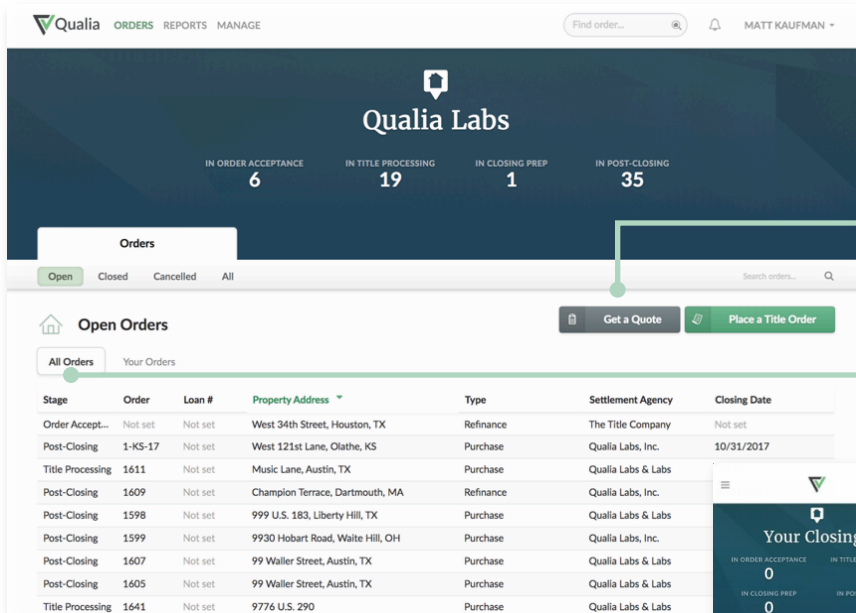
Qualia ORDERS REPORTS MANAGE

Find order...

MATT KAUFMAN

Qualia Labs

IN ORDER ACCEPTANCE 6
IN TITLE PROCESSING 19
IN CLOSING PREP 1
IN POST-CLOSING 35

Orders

Open Closed Cancelled All

Search orders...

Open Orders

Get a Quote

Place a Title Order

All Orders Your Orders

| Stage | Order | Loan # | Property Address | Type | Settlement Agency | Closing Date |
|---|---|---|---|---|---|---|
| Order Accept... | Not set | Not set | West 34th Street, Houston, TX | Refinance | The Title Company | Not set |
| Post-Closing | 1-KS-17 | Not set | West 121st Lane, Olathe, KS | Purchase | Qualia Labs, Inc. | 10/31/2017 |
| Title Processing | 1611 | Not set | Music Lane, Austin, TX | Purchase | Qualia Labs & Labs | |
| Post-Closing | 1609 | Not set | Champion Terrace, Dartmouth, MA | Refinance | Qualia Labs, Inc. | |
| Post-Closing | 1598 | Not set | 999 U.S. 183, Liberty Hill, TX | Purchase | Qualia Labs & Labs | |
| Post-Closing | 1599 | Not set | 9930 Hobart Road, Waite Hill, OH | Purchase | Qualia Labs, Inc. | |
| Post-Closing | 1607 | Not set | 99 Waller Street, Austin, TX | Purchase | Qualia Labs & Labs | |
| Post-Closing | 1605 | Not set | 99 Waller Street, Austin, TX | Purchase | Qualia Labs & Labs | |
| Title Processing | 1641 | Not set | 9776 U.S. 290 | Purchase | Qualia Labs & Labs | |

Your Closing

IN ORDER ACCEPTANCE 0
IN TITLE
IN CLOSING PREP 0